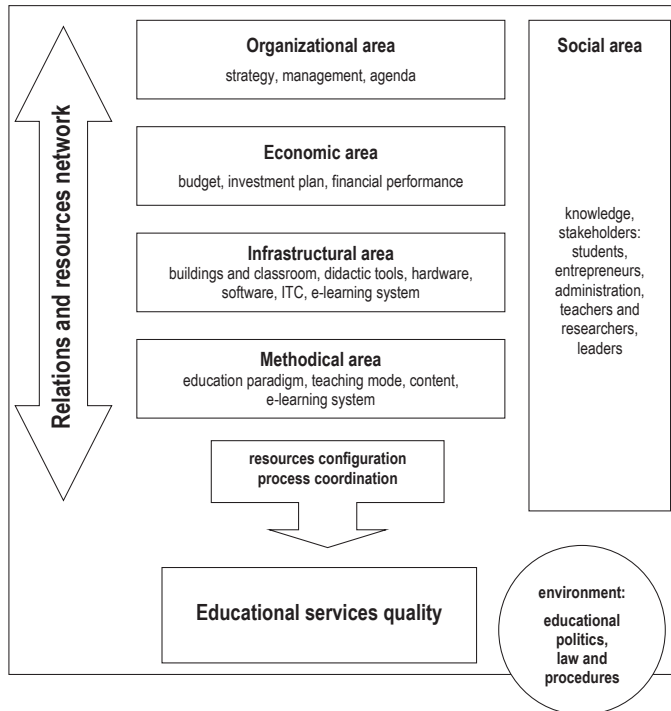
Relations and resources network

Organizational area
strategy, management, agenda

Economic area
budget, investment plan, financial performance

Infrastructural area
buildings and classroom, didactic tools, hardware, software, ITC, e-learning system

Methodical area
education paradigm, teaching mode, content, e-learning system

resources configuration
process coordination

Educational services quality

Social area

knowledge, stakeholders: students, entrepreneurs, administration, teachers and researchers, leaders

environment:
educational politics, law and procedures